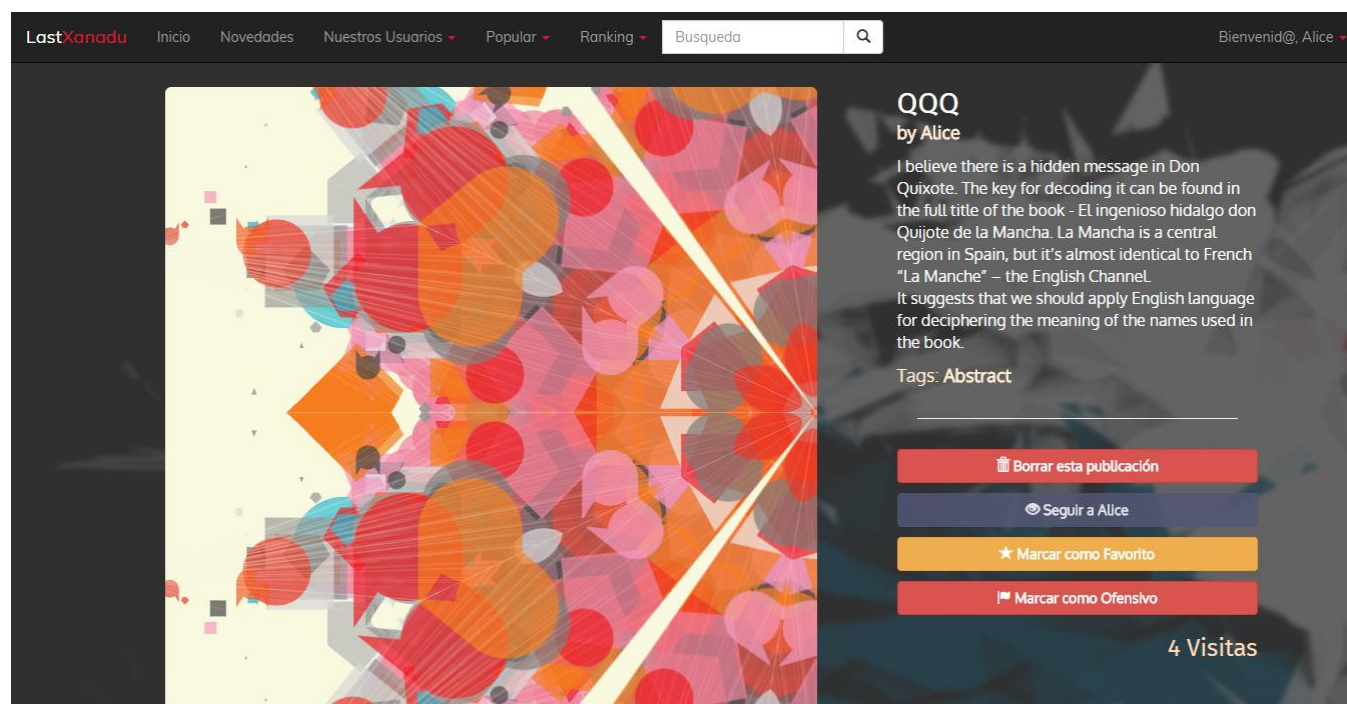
LastXanadu Inicio Novedades Nuestros Usuarios Popular Ranking Busqueda Bienvenid@, Alice

QQQ
by Alice

I believe there is a hidden message in Don Quixote. The key for decoding it can be found in the full title of the book - El ingenioso hidalgo don Quijote de la Mancha. La Mancha is a central region in Spain, but it's almost identical to French "La Manche" – the English Channel.
It suggests that we should apply English language for deciphering the meaning of the names used in the book.

Tags: Abstract

Borrar esta publicación
Seguir a Alice
Marcar como Favorito
Marcar como Ofensivo

4 Visitas